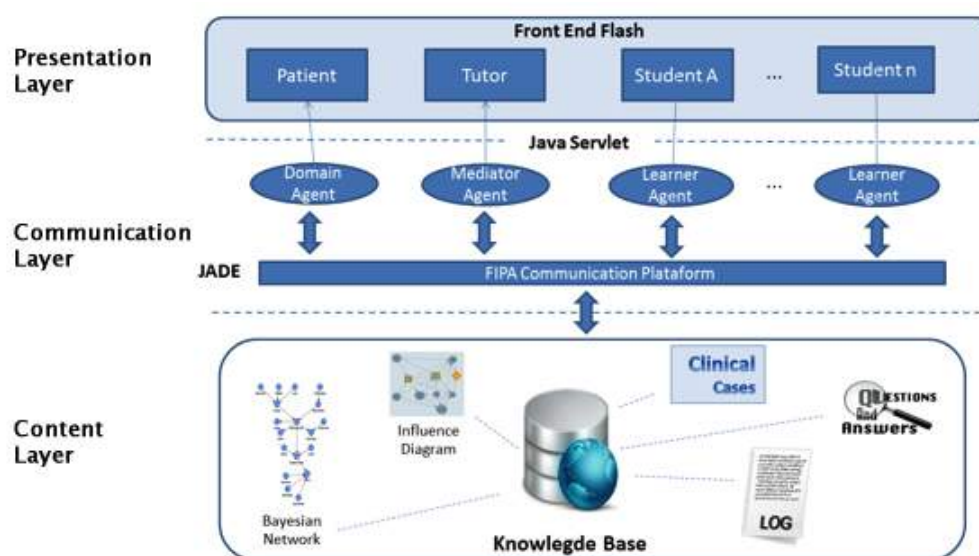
Presentation Layer

Front End Flash

Patient

Tutor

Student A

...

Student n

Java Servlet

Domain Agent

Mediator Agent

Learner Agent

...

Learner Agent

Communication Layer

JADE

FIPA Communication Plataform

Content Layer

Influence Diagram

Clinical Cases

QUESTIONS And Answers

Bayesian Network

LOG

Knowlegde Base